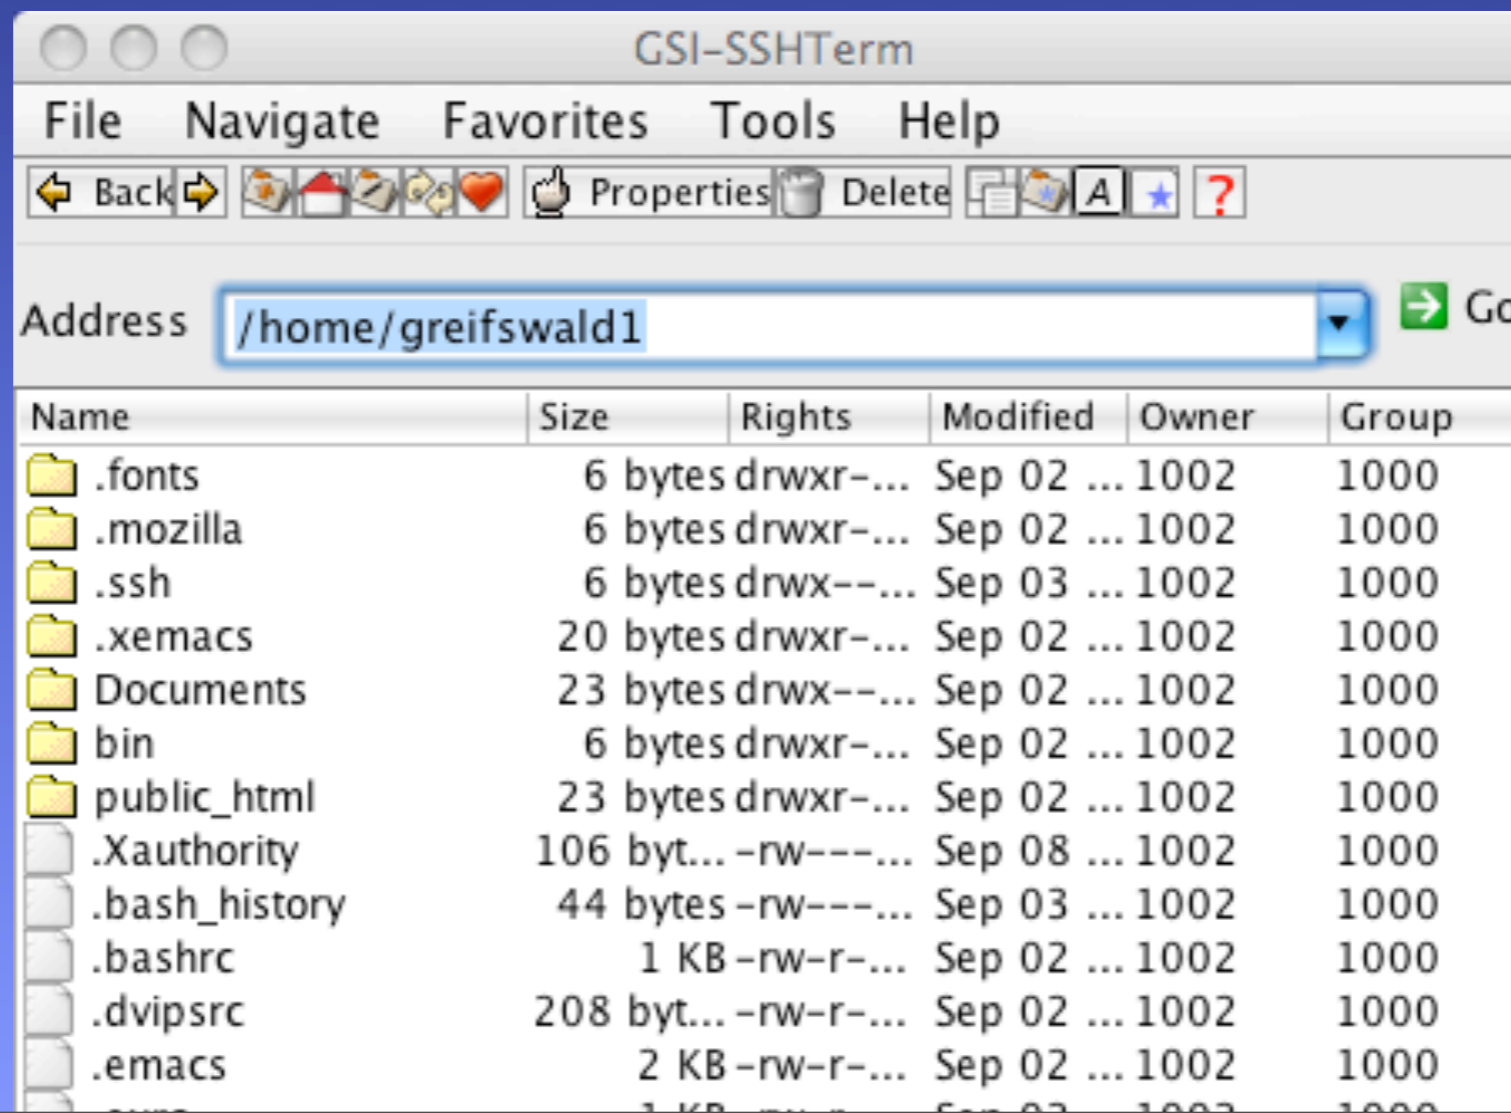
GSI-SSHTerm

File Navigate Favorites Tools Help

Back Properties Delete A ?

Address /home/greifswald1 Go

| Name | Size | Rights | Modified | Owner | Group |
|---|---|---|---|---|---|
| .fonts | 6 bytes | drwxr-... | Sep 02 ... | 1002 | 1000 |
| .mozilla | 6 bytes | drwxr-... | Sep 02 ... | 1002 | 1000 |
| .ssh | 6 bytes | drwx--... | Sep 03 ... | 1002 | 1000 |
| .xemacs | 20 bytes | drwxr-... | Sep 02 ... | 1002 | 1000 |
| Documents | 23 bytes | drwx--... | Sep 02 ... | 1002 | 1000 |
| bin | 6 bytes | drwxr-... | Sep 02 ... | 1002 | 1000 |
| public_html | 23 bytes | drwxr-... | Sep 02 ... | 1002 | 1000 |
| .Xauthority | 106 byt... | -rw---... | Sep 08 ... | 1002 | 1000 |
| .bash_history | 44 bytes | -rw---... | Sep 03 ... | 1002 | 1000 |
| .bashrc | 1 KB | -rw-r-... | Sep 02 ... | 1002 | 1000 |
| .dvipsrc | 208 byt... | -rw-r-... | Sep 02 ... | 1002 | 1000 |
| .emacs | 2 KB | -rw-r-... | Sep 02 ... | 1002 | 1000 |
| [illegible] | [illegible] | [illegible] | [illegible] | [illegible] | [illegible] |